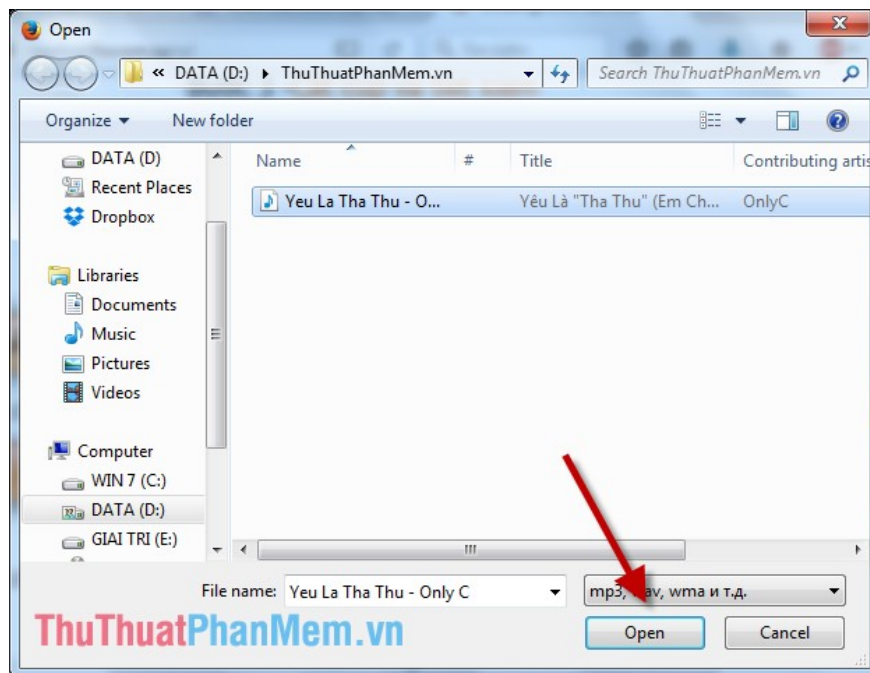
Open

« DATA (D:) ▸ ThuThuatPhanMem.vn

Search ThuThuatPhanMem.vn

Organize ▾ New folder

DATA (D)
Recent Places
Dropbox

Libraries
Documents
Music
Pictures
Videos

Computer
WIN 7 (C:)
DATA (D:)
GIAI TRI (E:)

| Name | # | Title | Contributing artis |
|---|---|---|---|
| Yeu La Tha Thu - O... | | Yêu Là "Tha Thu" (Em Ch... | OnlyC |

File name: Yeu La Tha Thu - Only C

mp3, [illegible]av, wma и т.д.

ThuThuatPhanMem.vn

Open

Cancel